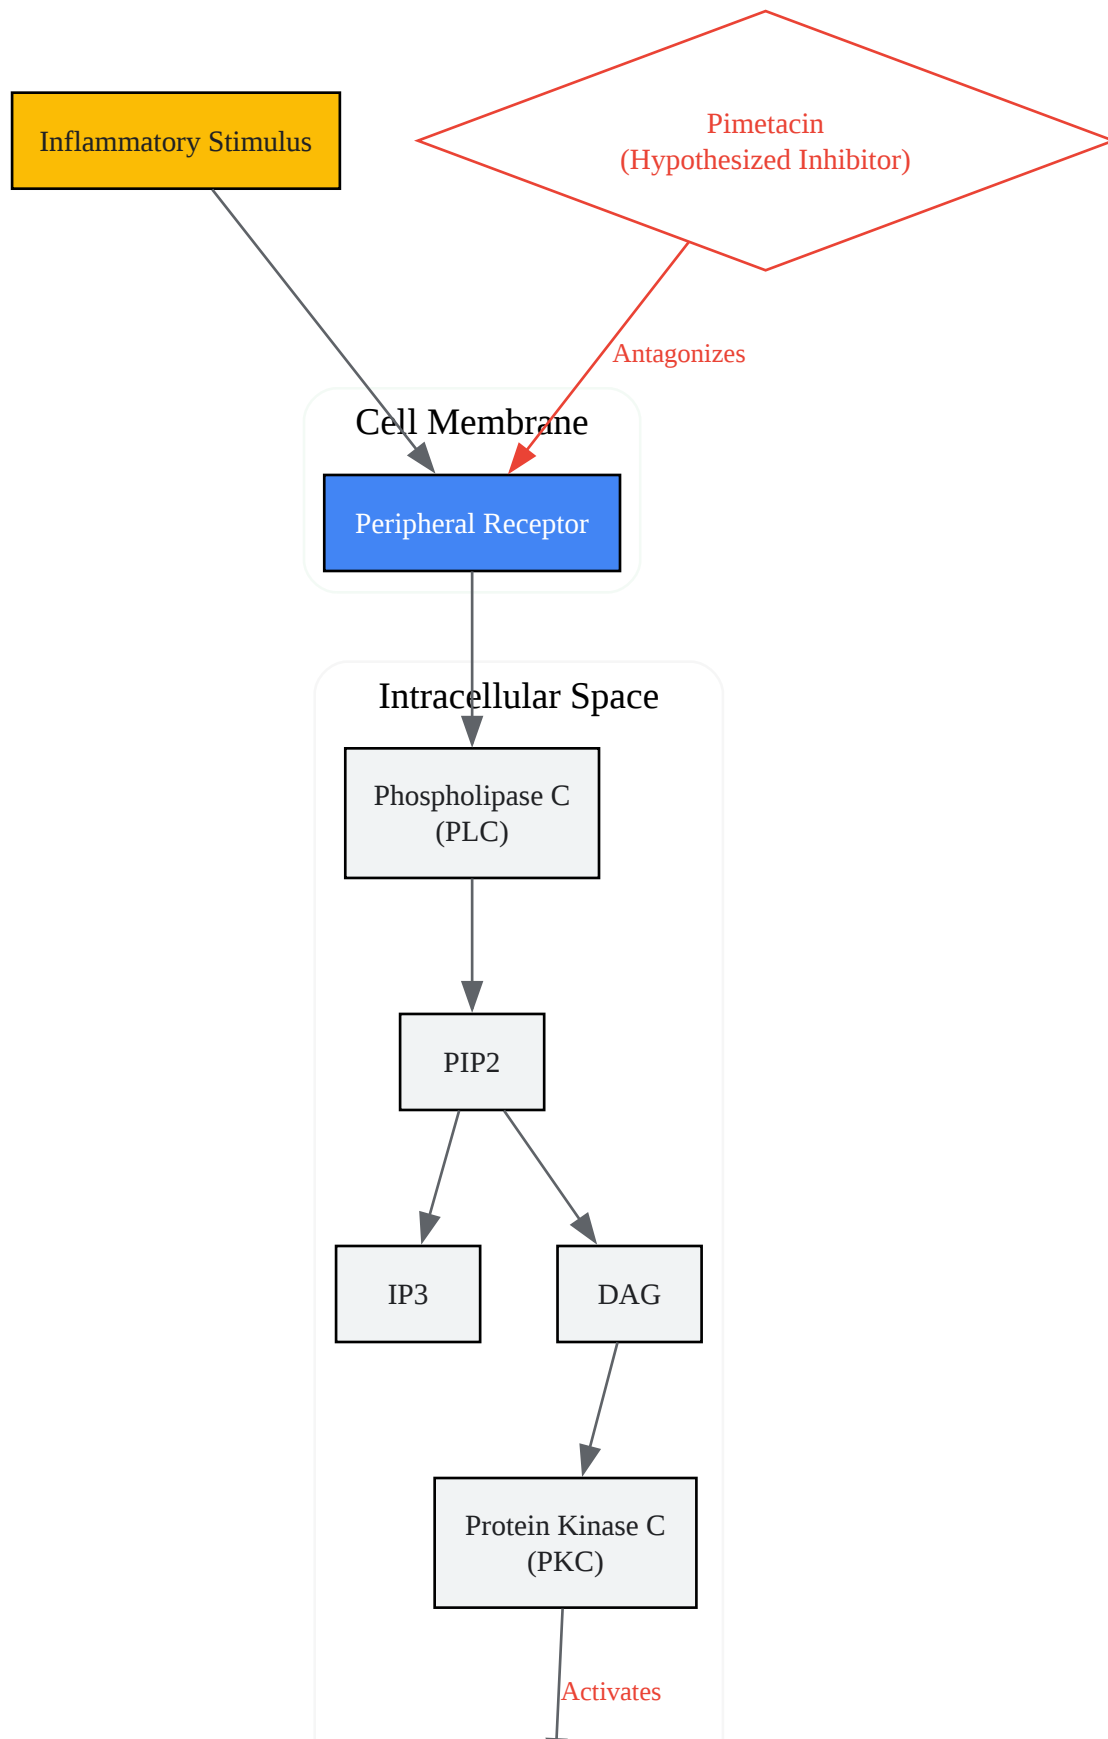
Inflammatory Stimulus

Pimetacin
(Hypothesized Inhibitor)

Antagonizes

Cell Membrane

Peripheral Receptor

Intracellular Space

Phospholipase C
(PLC)

PIP2

IP3

DAG

Protein Kinase C
(PKC)

Activates